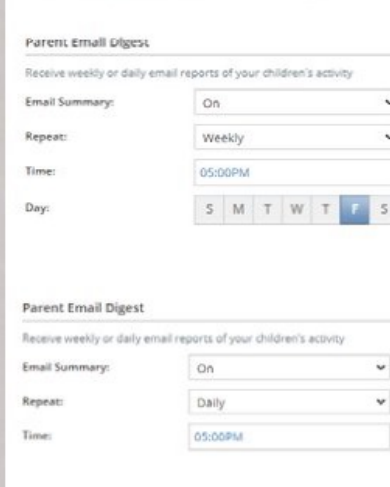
Parent Email Digest

Receive weekly or daily email reports of your children's activity

Email Summary: On

Repeat: Weekly

Time: 05:00PM

Day: S M T W T F S

Parent Email Digest

Receive weekly or daily email reports of your children's activity

Email Summary: On

Repeat: Daily

Time: 05:00PM